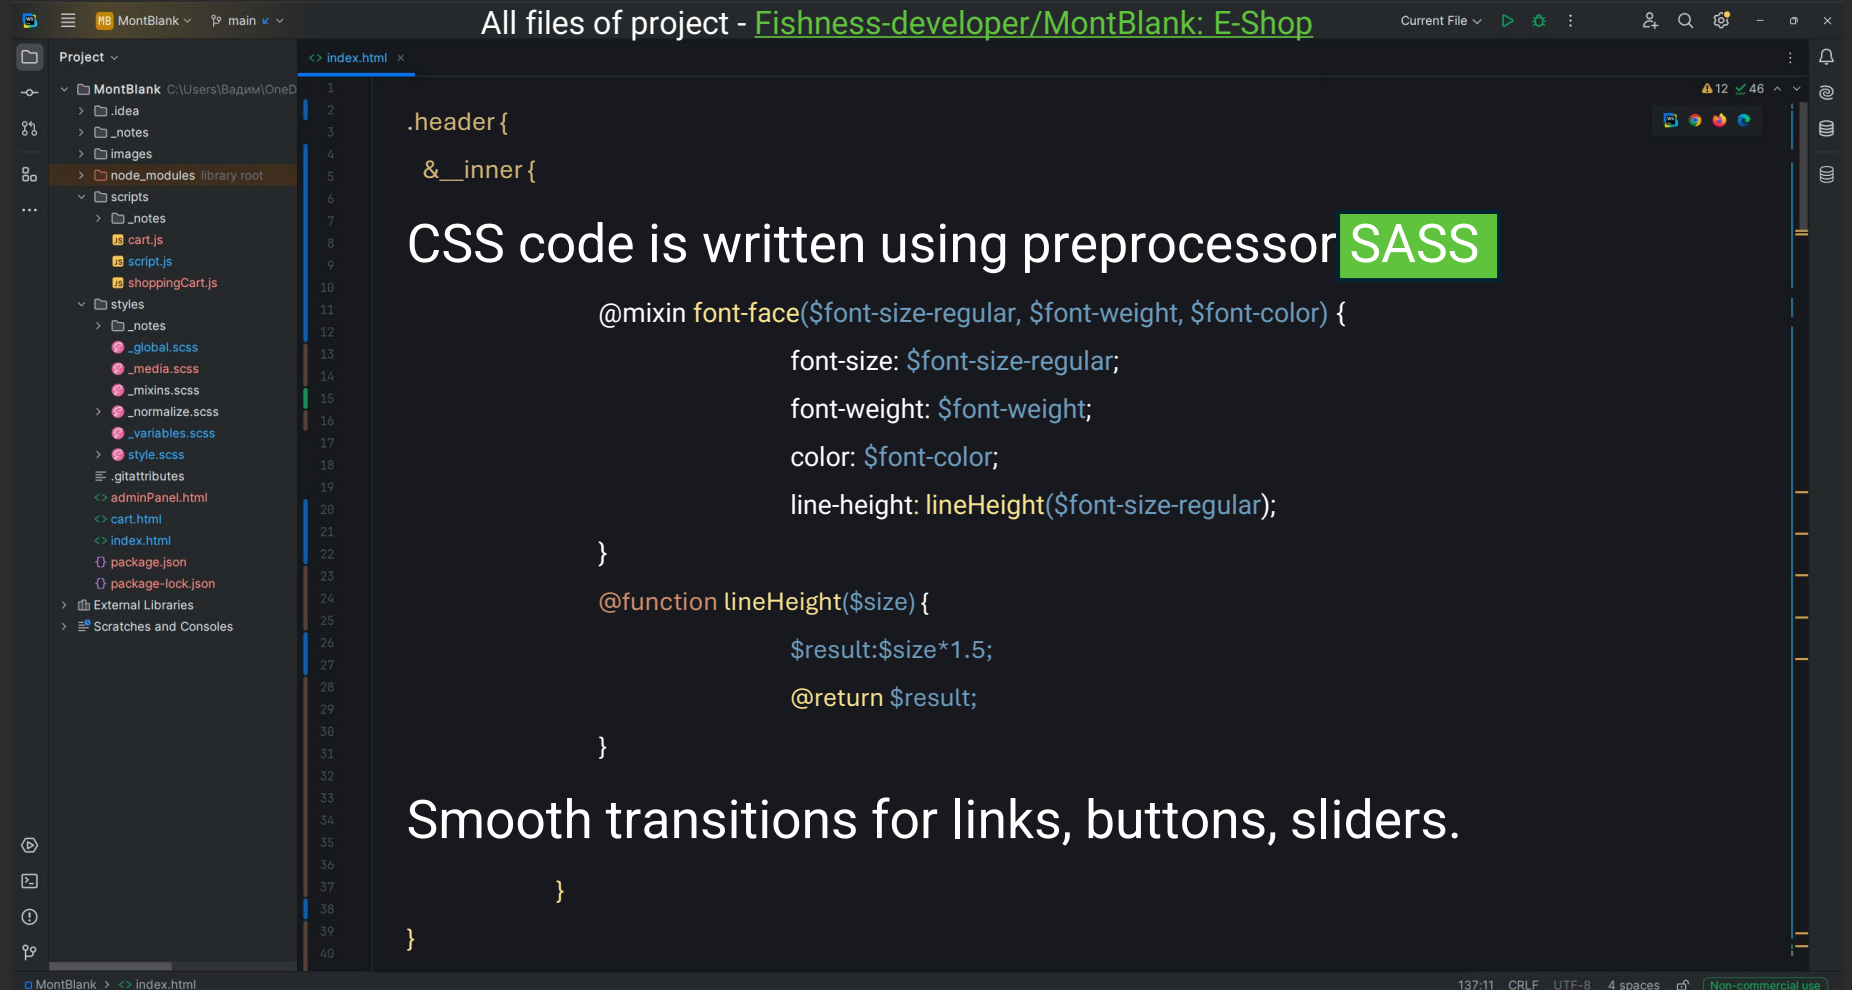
MontBlank main

All files of project - Fishness-developer/MontBlank: E-Shop

Current File

Project

index.html ×

MontBlank C:\Users\Вадим\OneD
.idea
_notes
images
node_modules library root
scripts
_notes
cart.js
script.js
shoppingCart.js
styles
_notes
_global.scss
_media.scss
_mixins.scss
_normalize.scss
_variables.scss
style.scss
.gitattributes
adminPanel.html
cart.html
index.html
package.json
package-lock.json
External Libraries
Scratches and Consoles

12 46

1
2
3
4
5
6
7
8
9
10
11
12
13
14
15
16
17
18
19
20
21
22
23
24
25
26
27
28
29
30
31
32
33
34
35
36
37
38
39
40

.header {

&__inner {

CSS code is written using preprocessor SASS

@mixin font-face($font-size-regular, $font-weight, $font-color) {

font-size: $font-size-regular;

font-weight: $font-weight;

color: $font-color;

line-height: lineHeight($font-size-regular);

}

@function lineHeight($size) {

$result:$size*1.5;

@return $result;

}

Smooth transitions for links, buttons, sliders.

}

}

MontBlank > index.html

137:11 CRLF UTF-8 4 spaces Non-commercial use